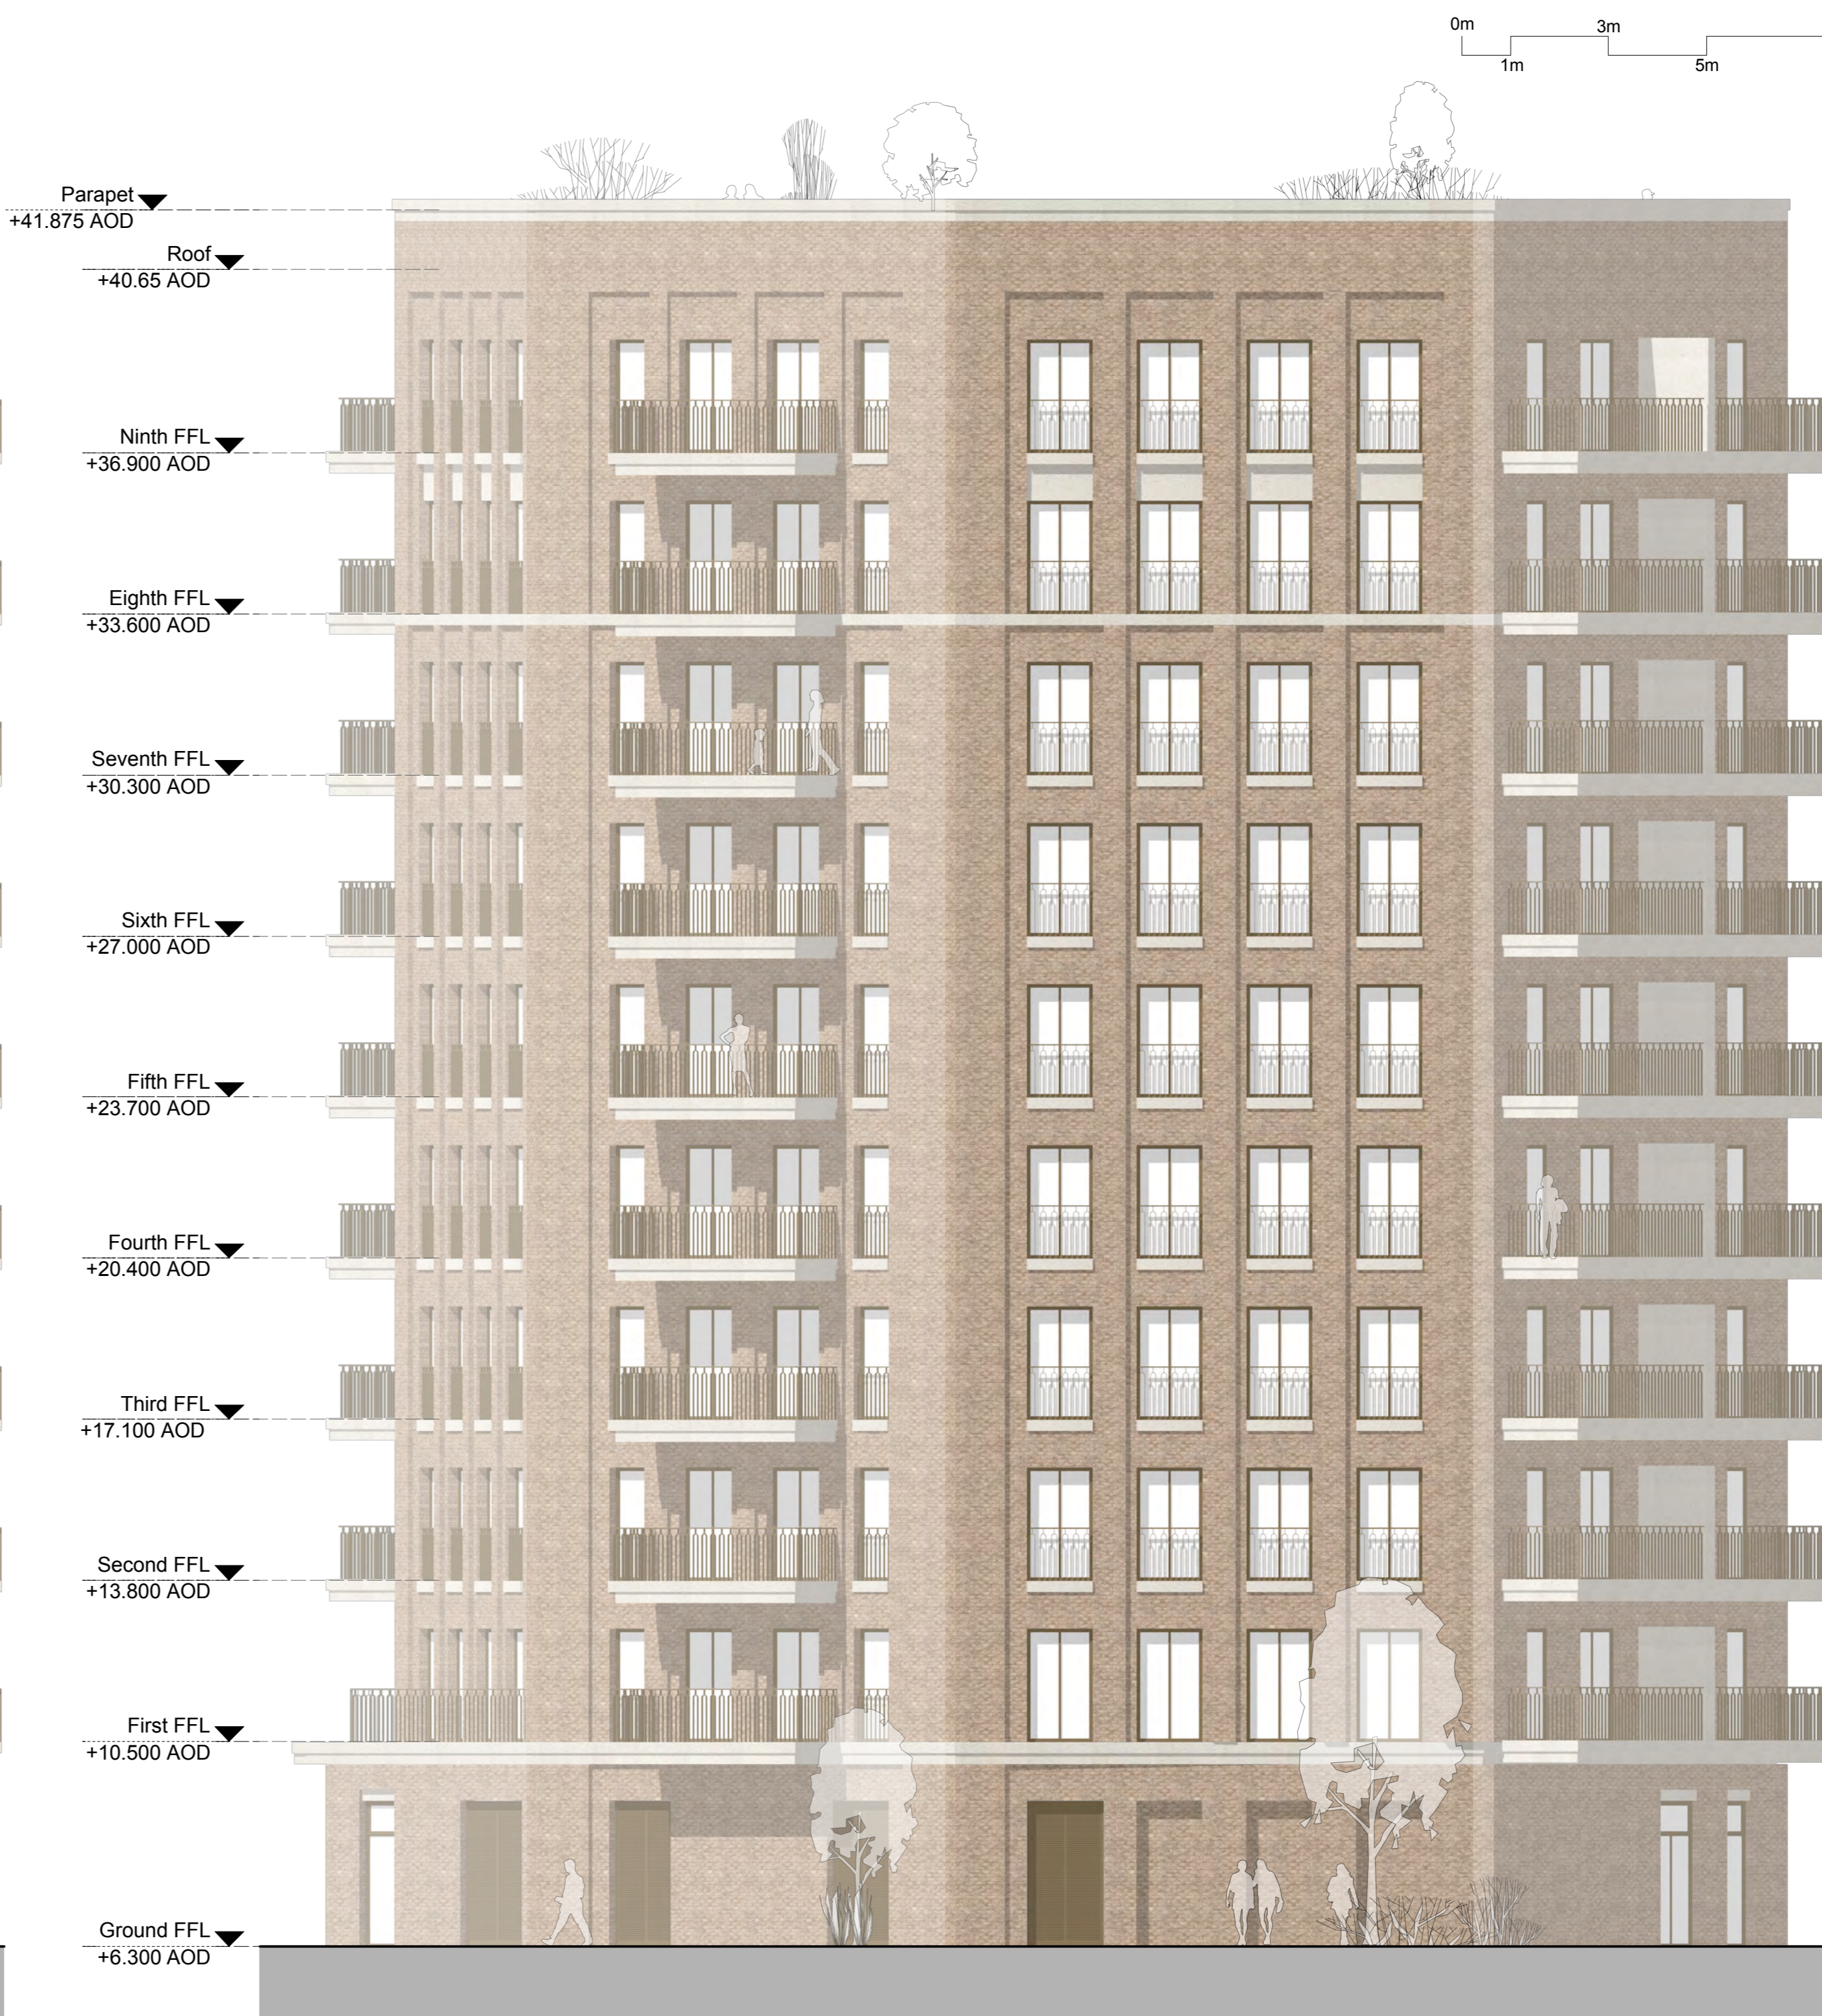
0m
3m
1m
5m

Parapet
+41.875 AOD

Roof
+40.65 AOD

Ninth FFL
+36.900 AOD

Eighth FFL
+33.600 AOD

Seventh FFL
+30.300 AOD

Sixth FFL
+27.000 AOD

Fifth FFL
+23.700 AOD

Fourth FFL
+20.400 AOD

Third FFL
+17.100 AOD

Second FFL
+13.800 AOD

First FFL
+10.500 AOD

Ground FFL
+6.300 AOD